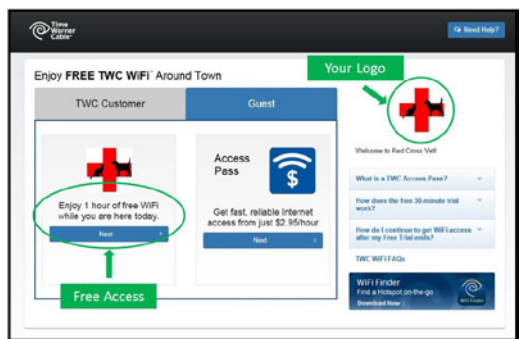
Time Warner Cable

Need Help?

Your Logo

Enjoy FREE TWC WiFi Around Town

TWC Customer

Guest

Enjoy 1 hour of free WiFi while you are here today.

Next

Access Pass

Get fast, reliable Internet access from just $2.95/hour

Next

Free Access

Welcome to Red Cross Vet!

What is a TWC Access Pass?

How does the free 30-minute trial work?

How do I continue to get WiFi access after my Free Trial ends?

TWC WiFi FAQs

WiFi Finder

Find a Hotspot on-the-go

Download Now

WiFi Finder